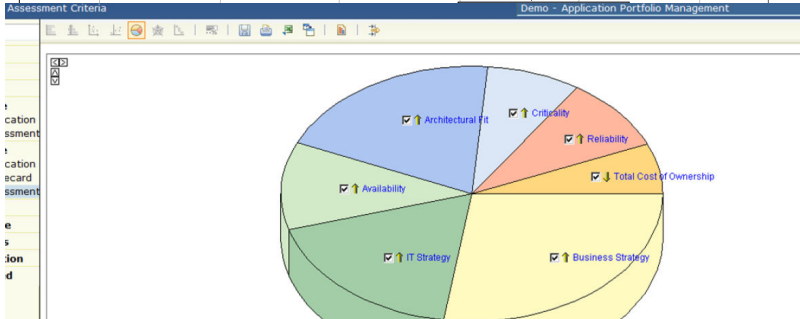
Assessment Criteria

Demo - Application Portfolio Management

e
cation
ssment
e
cation
ecard
ssment
e
s
ction
d

Architectural Fit
Criticality
Reliability
Total Cost of Ownership
Availability
IT Strategy
Business Strategy